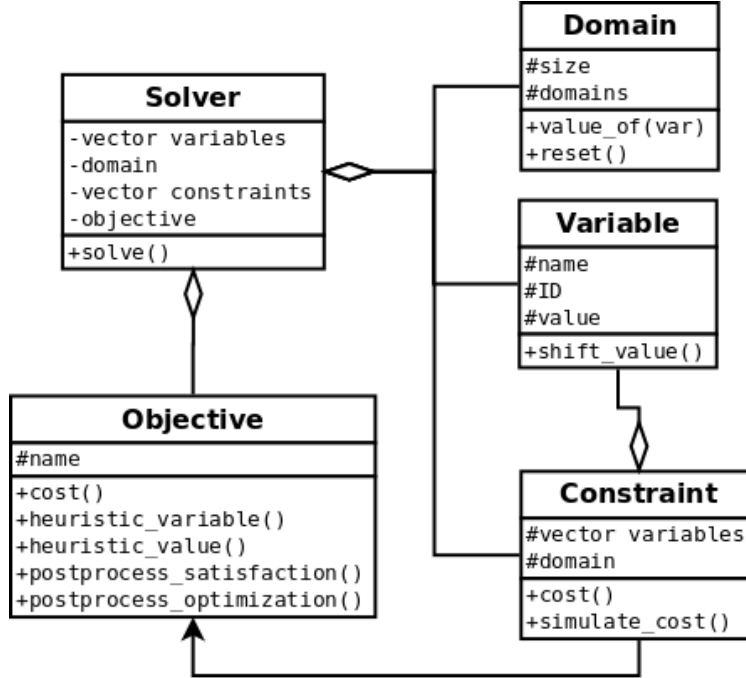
Domain

#size
#domains

+value_of(var)
+reset()

Solver

-vector variables
-domain
-vector constraints
-objective

+solve()

Variable

#name
#ID
#value

+shift_value()

Objective

#name

+cost()
+heuristic_variable()
+heuristic_value()
+postprocess_satisfaction()
+postprocess_optimization()

Constraint

#vector variables
#domain

+cost()
+simulate_cost()